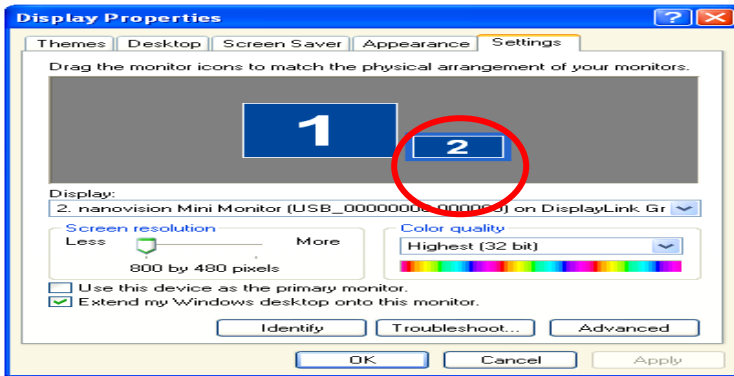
Display Properties

?

Themes | Desktop | Screen Saver | Appearance | Settings

Drag the monitor icons to match the physical arrangement of your monitors.

1

2

Display:

2. nanovision Mini Monitor (USB_0000000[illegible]000000) on DisplayLink Gr

Screen resolution

Less

More

800 by 480 pixels

Color quality

Highest (32 bit)

Use this device as the primary monitor.

Extend my Windows desktop onto this monitor.

Identify

Troubleshoot...

Advanced

OK

Cancel

Apply